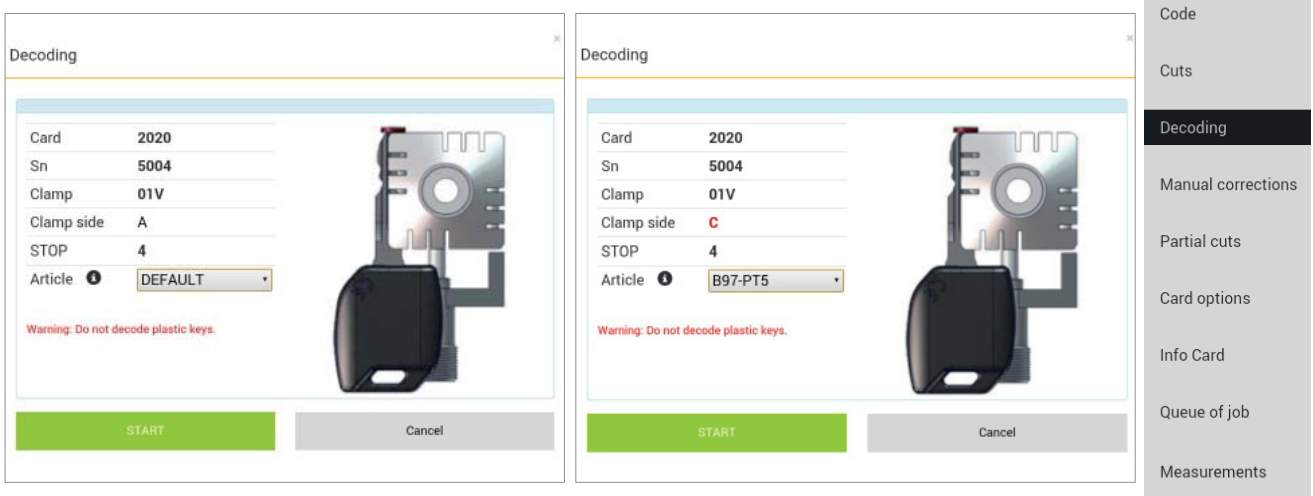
Decoding

| Card | 2020 |
|---|---|
| Sn | 5004 |
| Clamp | 01V |
| Clamp side | A |
| STOP | 4 |
| Article | DEFAULT |

Warning: Do not decode plastic keys.

START

Cancel

Decoding

| Card | 2020 |
|---|---|
| Sn | 5004 |
| Clamp | 01V |
| Clamp side | C |
| STOP | 4 |
| Article | B97-PT5 |

Warning: Do not decode plastic keys.

START

Cancel

Code

Cuts

Decoding

Manual corrections

Partial cuts

Card options

Info Card

Queue of job

Measurements